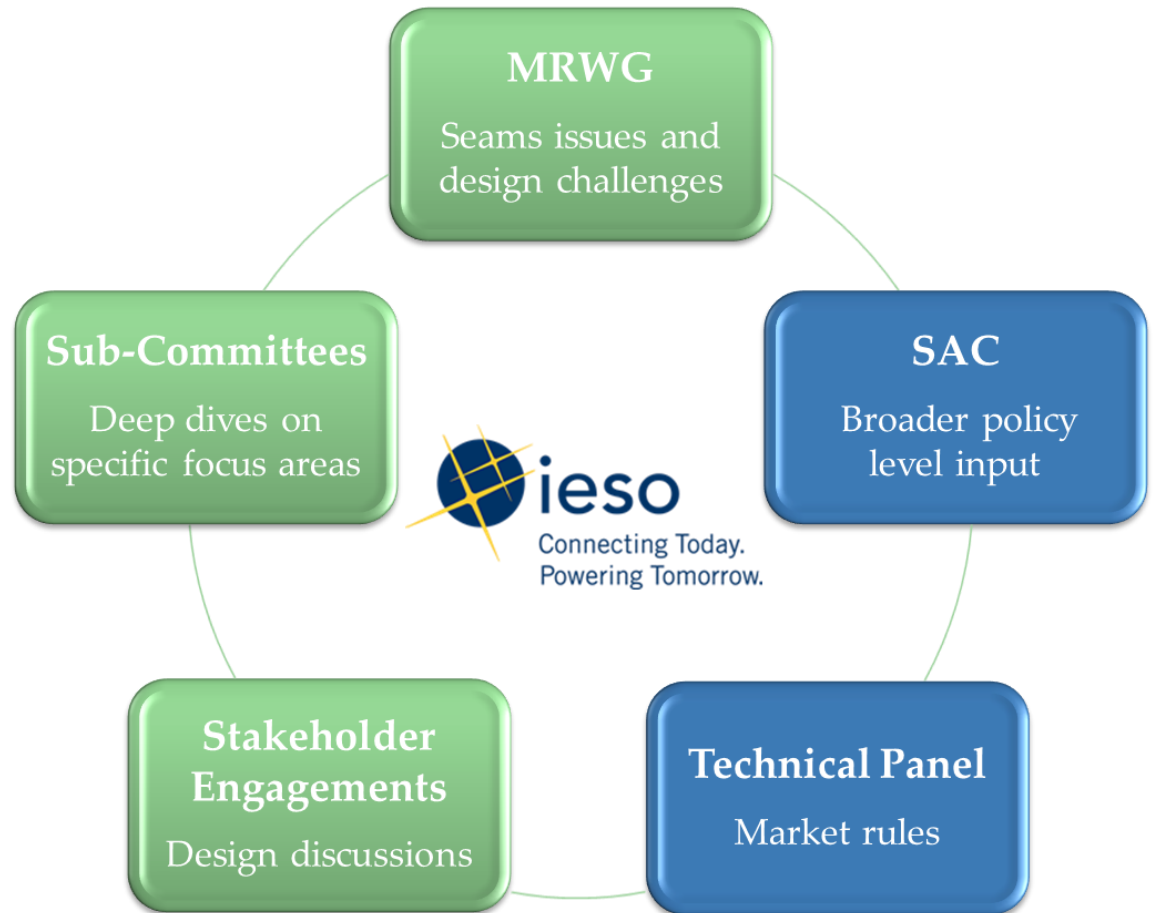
MRWG

Seams issues and design challenges

SAC

Broader policy level input

Technical Panel

Market rules

Stakeholder Engagements

Design discussions

Sub-Committees

Deep dives on specific focus areas

ieso

Connecting Today. Powering Tomorrow.